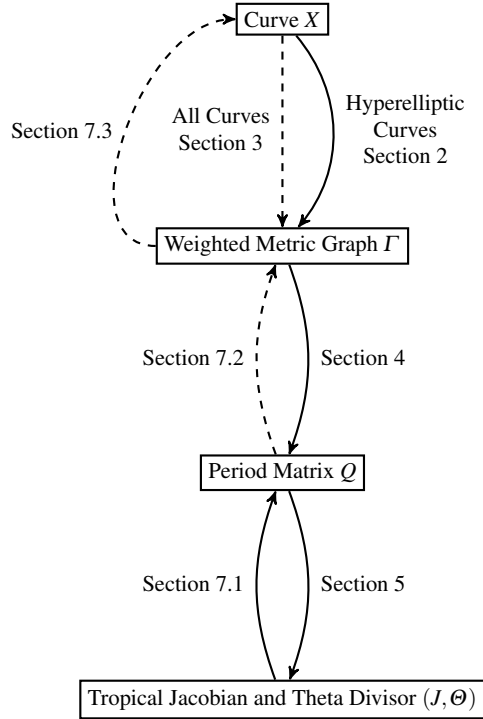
Curve $X$

Section 7.3

All Curves
Section 3

Hyperelliptic
Curves
Section 2

Weighted Metric Graph $\Gamma$

Section 7.2

Section 4

Period Matrix $Q$

Section 7.1

Section 5

Tropical Jacobian and Theta Divisor $(J, \Theta)$